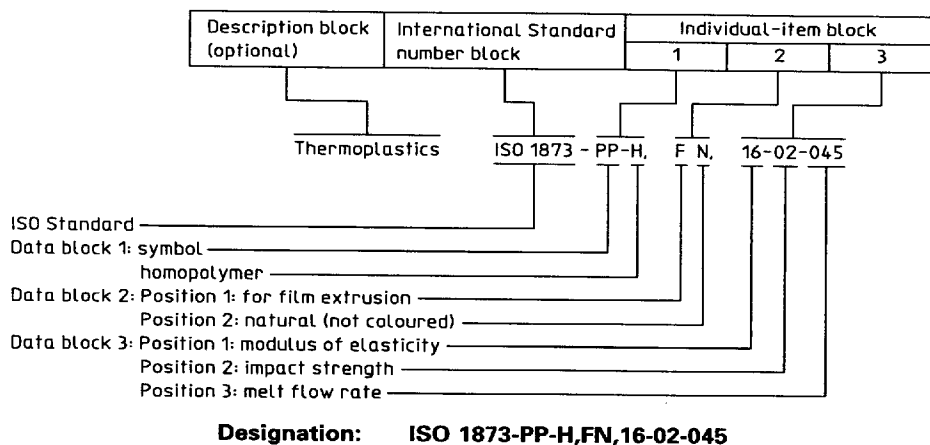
Description block (optional)

International Standard number block

Individual-item block

1

2

3

Thermoplastics

ISO 1873 - PP-H,

F N,

16-02-045

ISO Standard

Data block 1: symbol

homopolymer

Data block 2: Position 1: for film extrusion

Position 2: natural (not coloured)

Data block 3: Position 1: modulus of elasticity

Position 2: impact strength

Position 3: melt flow rate

Designation: ISO 1873-PP-H,FN,16-02-045